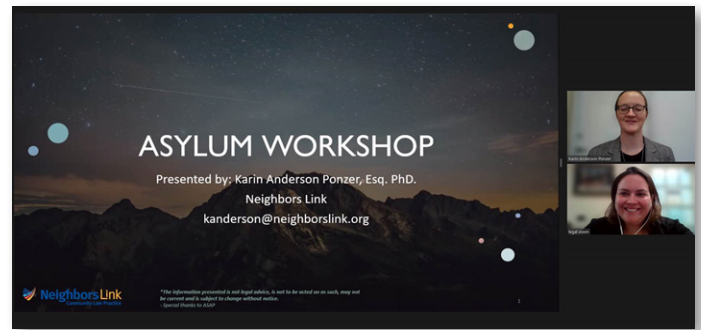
ASYLUM WORKSHOP

Presented by: Karin Anderson Ponzer, Esq. PhD.

Neighbors Link

kanderson@neighborslink.org

Neighbors Link
Community Law Practice

*The information presented is not legal advice, is not to be acted on as such, may not be current and is subject to change without notice.
- Special thanks to ASAP

1

Karin Anderson Ponzer

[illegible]